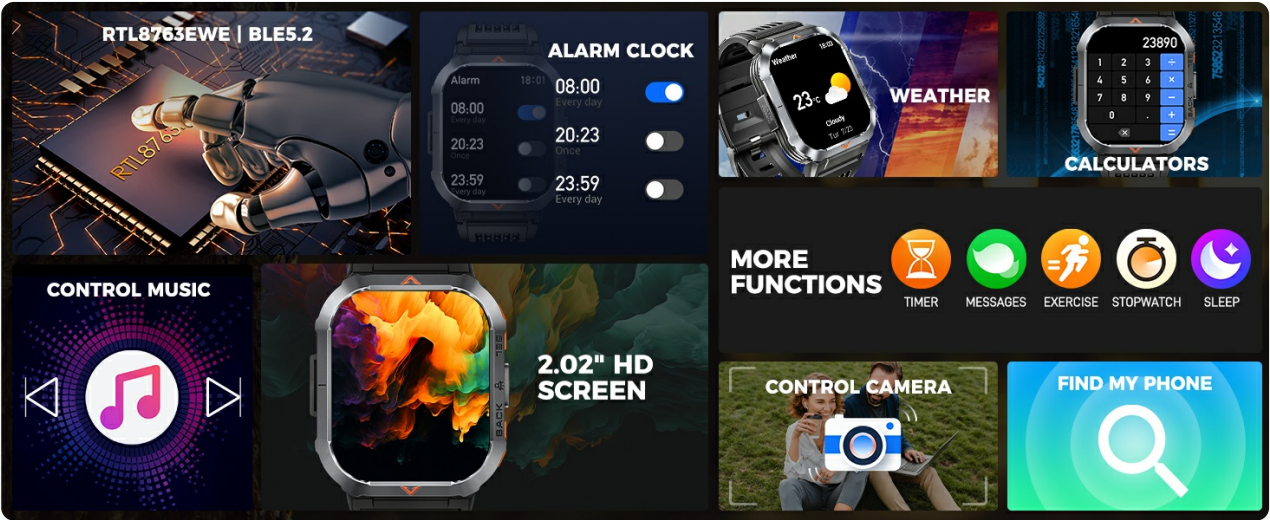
RTL8763EWE | BLE5.2

RTL8763

ALARM CLOCK

Alarm 18:01

08:00
Every day

20:23
Once

23:59
Every day

08:00
Every day

20:23
Once

23:59
Every day

Weather

23°C

Cloudy

Tue 1/22

WEATHER

23890

1 2 3 ÷
4 5 6 ×
7 8 9 −
0 . +
=

CALCULATORS

MORE FUNCTIONS

TIMER

MESSAGES

EXERCISE

STOPWATCH

SLEEP

CONTROL MUSIC

BACK

2.02" HD SCREEN

CONTROL CAMERA

FIND MY PHONE